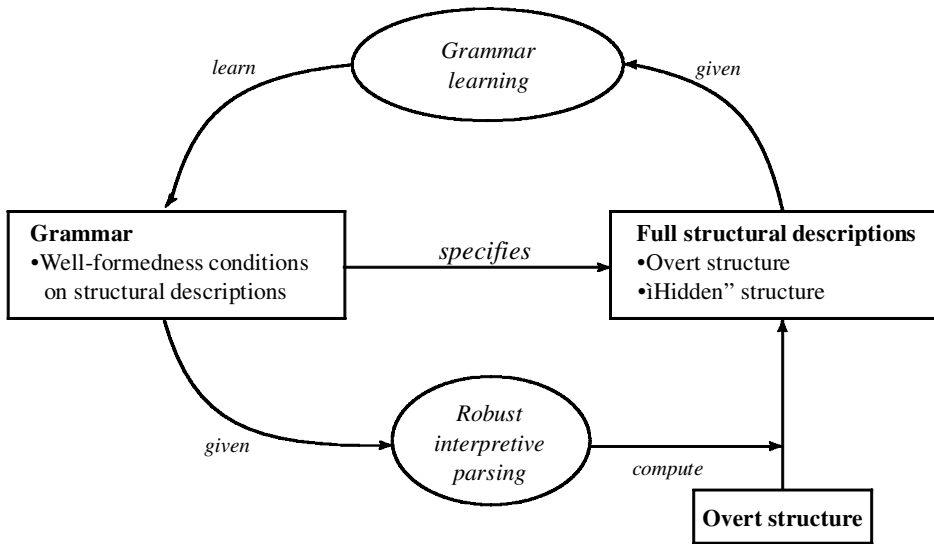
learn

Grammar learning

given

**Grammar**
•Well-formedness conditions on structural descriptions

specifies

**Full structural descriptions**
•Overt structure
•ìHidden" structure

given

Robust interpretive parsing

compute

**Overt structure**